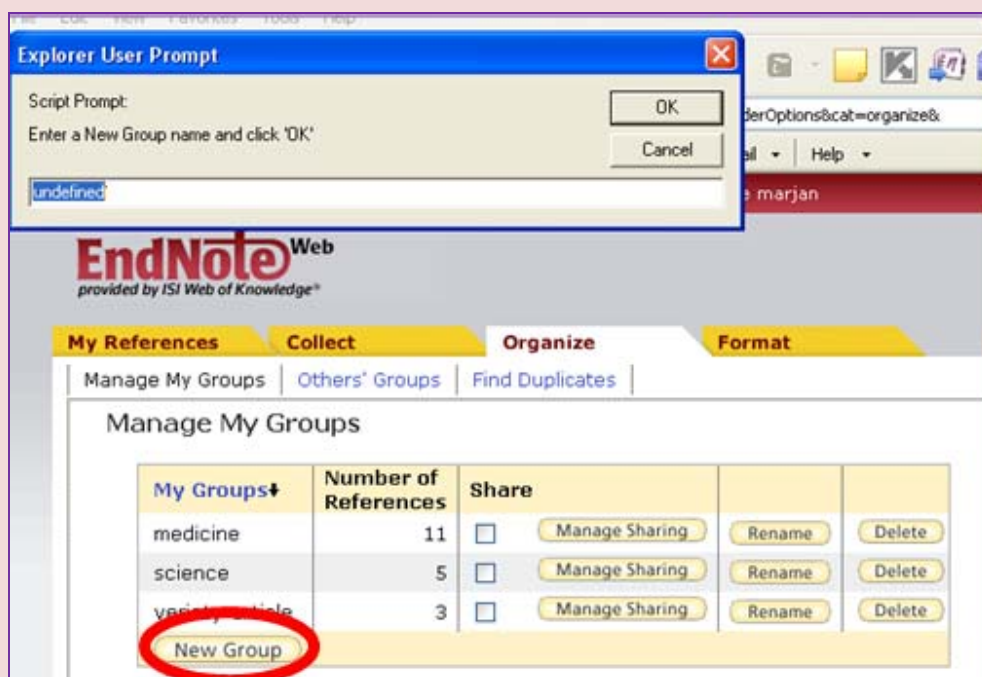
File Edit View Favorites Tools Help

Explorer User Prompt

Script Prompt:

Enter a New Group name and click 'OK'

OK

Cancel

undefined

derOptions&cat=organize&

ail ▾ | Help ▾

e marjan

EndNote Web

provided by ISI Web of Knowledge

My References | Collect | Organize | Format

Manage My Groups | Others' Groups | Find Duplicates

Manage My Groups

| My Groups | Number of References | Share | | | |
|---|---|---|---|---|---|
| medicine | 11 | ☐ | Manage Sharing | Rename | Delete |
| science | 5 | ☐ | Manage Sharing | Rename | Delete |
| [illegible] | 3 | ☐ | Manage Sharing | Rename | Delete |

New Group